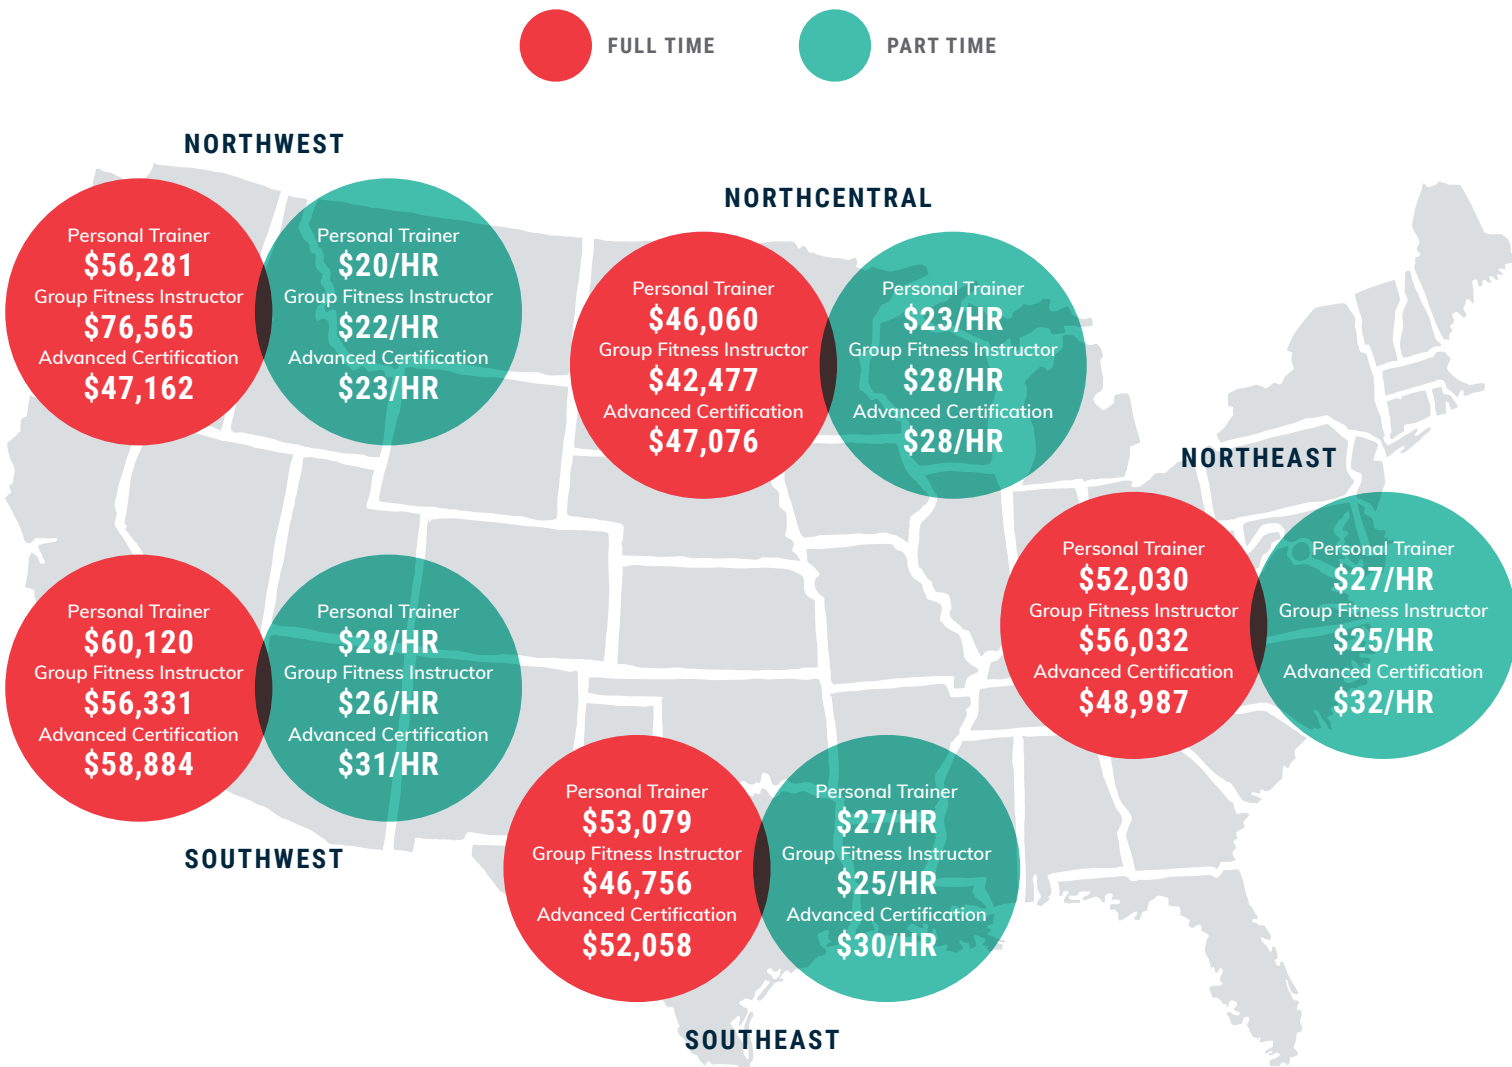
FULL TIME PART TIME

NORTHWEST

Personal Trainer
$56,281
Group Fitness Instructor
$76,565
Advanced Certification
$47,162

Personal Trainer
$20/HR
Group Fitness Instructor
$22/HR
Advanced Certification
$23/HR

NORTHCENTRAL

Personal Trainer
$46,060
Group Fitness Instructor
$42,477
Advanced Certification
$47,076

Personal Trainer
$23/HR
Group Fitness Instructor
$28/HR
Advanced Certification
$28/HR

NORTHEAST

Personal Trainer
$52,030
Group Fitness Instructor
$56,032
Advanced Certification
$48,987

Personal Trainer
$27/HR
Group Fitness Instructor
$25/HR
Advanced Certification
$32/HR

Personal Trainer
$60,120
Group Fitness Instructor
$56,331
Advanced Certification
$58,884

Personal Trainer
$28/HR
Group Fitness Instructor
$26/HR
Advanced Certification
$31/HR

SOUTHWEST

Personal Trainer
$53,079
Group Fitness Instructor
$46,756
Advanced Certification
$52,058

Personal Trainer
$27/HR
Group Fitness Instructor
$25/HR
Advanced Certification
$30/HR

SOUTHEAST